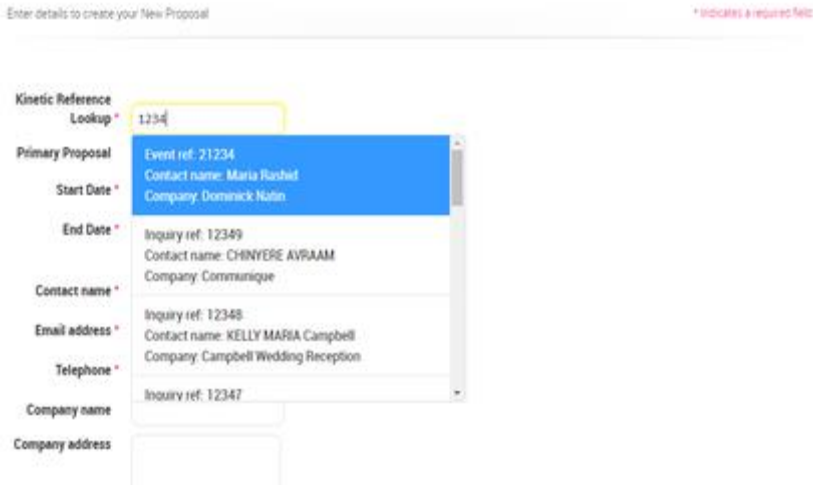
Enter details to create your New Proposal

* Indicates a required field

Kinetic Reference Lookup *
1234

Primary Proposal

Start Date *

End Date *

Contact name *

Email address *

Telephone *

Company name

Company address

Event ref: 21234
Contact name: Maria Rashid
Company: Dominick Natin

Inquiry ref: 12349
Contact name: CHINYERE AVRAAM
Company: Communique

Inquiry ref: 12348
Contact name: KELLY MARIA Campbell
Company: Campbell Wedding Reception

Inquiry ref: 12347